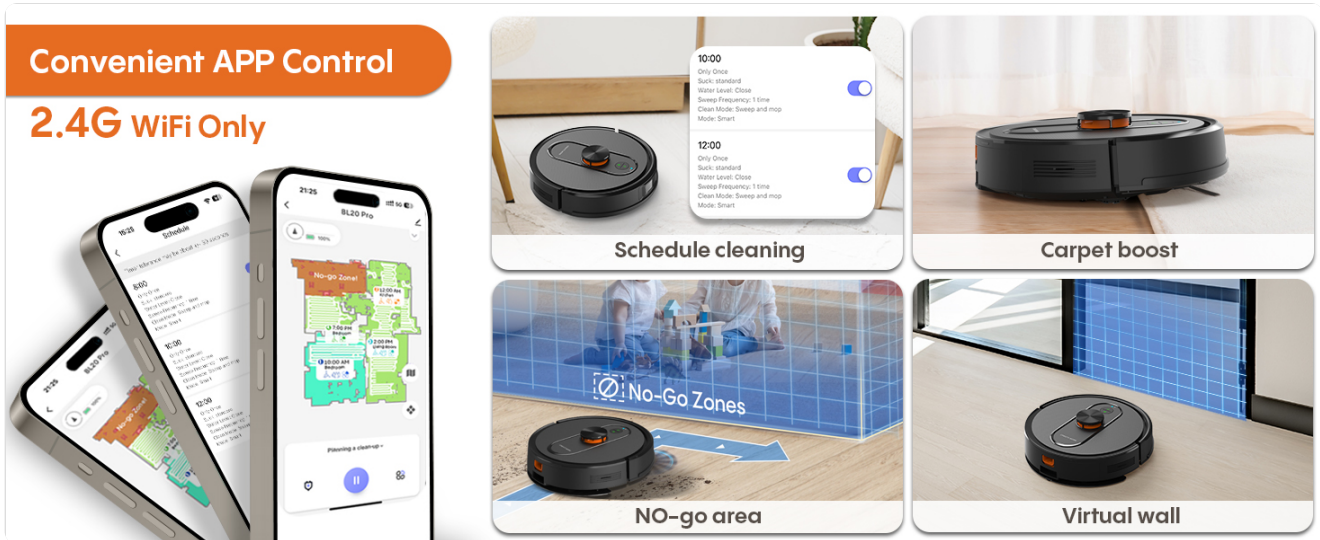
Convenient APP Control

2.4G WiFi Only

16:25
Schedule
8:00
10:00
12:00

21:25
BL20 Pro

21:25
BL20 Pro
100%
No-go Zone
12:00 am Kitchen
7:00 PM Bedroom
10:00 AM Bedroom
2:00 PM Bedroom
Planning a clean-up

10:00
Only Once
Suck: standard
Water Level: Close
Sweep Frequency: 1 time
Clean Mode: Sweep and mop
Mode: Smart

12:00
Only Once
Suck: standard
Water Level: Close
Sweep Frequency: 1 time
Clean Mode: Sweep and mop
Mode: Smart

Schedule cleaning

Carpet boost

No-Go Zones

NO-go area

Virtual wall